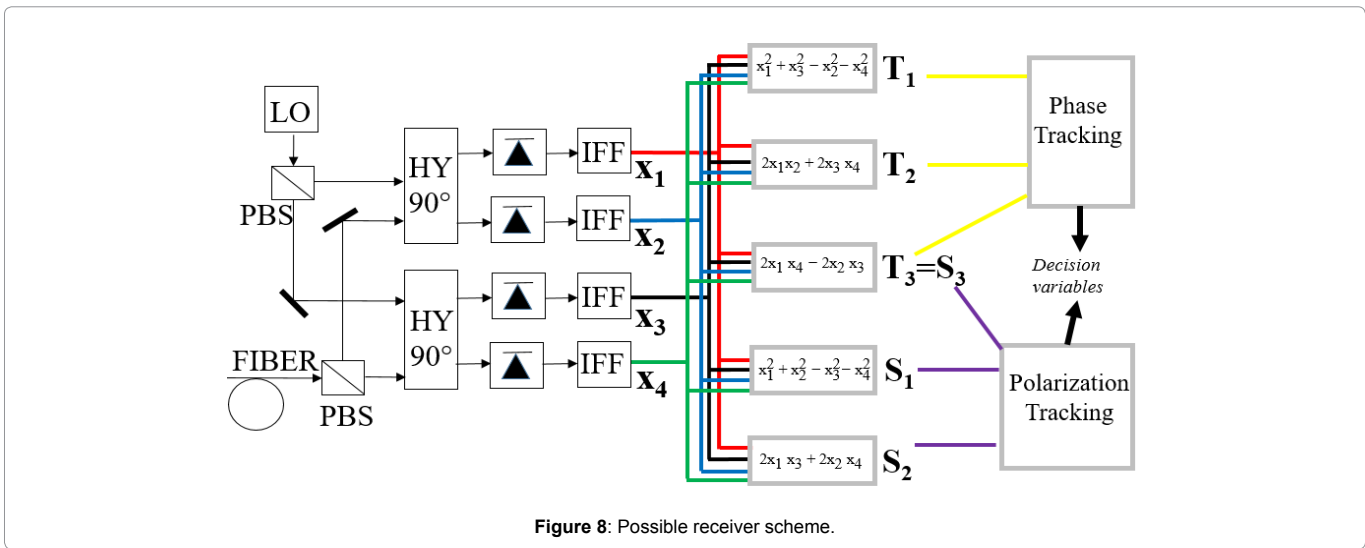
LO
PBS
FIBER
PBS
HY 90°
HY 90°
IFF
IFF
IFF
IFF
$x_1$
$x_2$
$x_3$
$x_4$
$x_1^2 + x_3^2 - x_2^2 - x_4^2$
$2x_1x_2 + 2x_3x_4$
$2x_1x_4 - 2x_2x_3$
$x_1^2 + x_2^2 - x_3^2 - x_4^2$
$2x_1x_3 + 2x_2x_4$
$T_1$
$T_2$
$T_3=S_3$
$S_1$
$S_2$
Phase Tracking
Decision variables
Polarization Tracking

Figure 8: Possible receiver scheme.